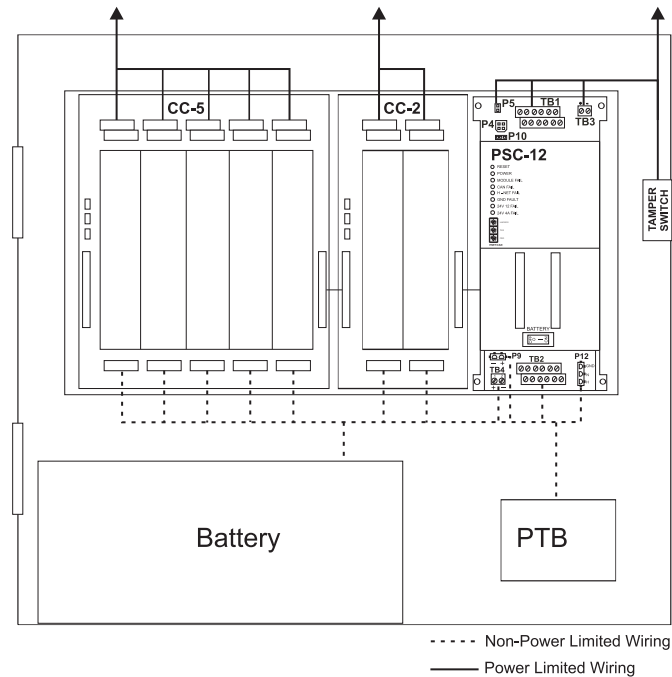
CC-5

CC-2

P5

TB1

P4

P10

TB3

PSC-12

RESET
POWER
MODULE FAIL
CAN FAIL
LCART FAIL
GND FAULT
24V 12 FAIL
24V 4A FAIL

BATTERY

P9

TB4

TB2

P12

TAMPER SWITCH

Battery

PTB

Non-Power Limited Wiring

Power Limited Wiring